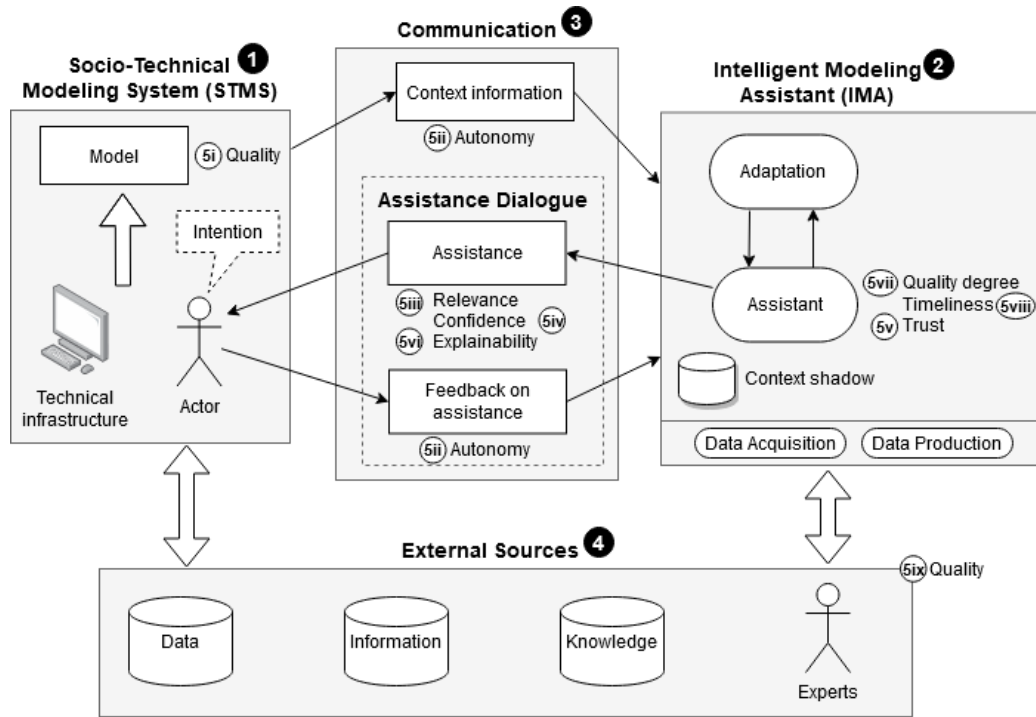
Socio-Technical Modeling System (STMS) 1

Model

5i Quality

Intention

Technical infrastructure

Actor

Communication 3

Context information

5ii Autonomy

Assistance Dialogue

Assistance

5iii Relevance
Confidence 5iv
5vi Explainability

Feedback on assistance

5ii Autonomy

Intelligent Modeling Assistant (IMA) 2

Adaptation

Assistant

5vii Quality degree
Timeliness 5viii
5v Trust

Context shadow

Data Acquisition

Data Production

External Sources 4

5ix Quality

Data

Information

Knowledge

Experts